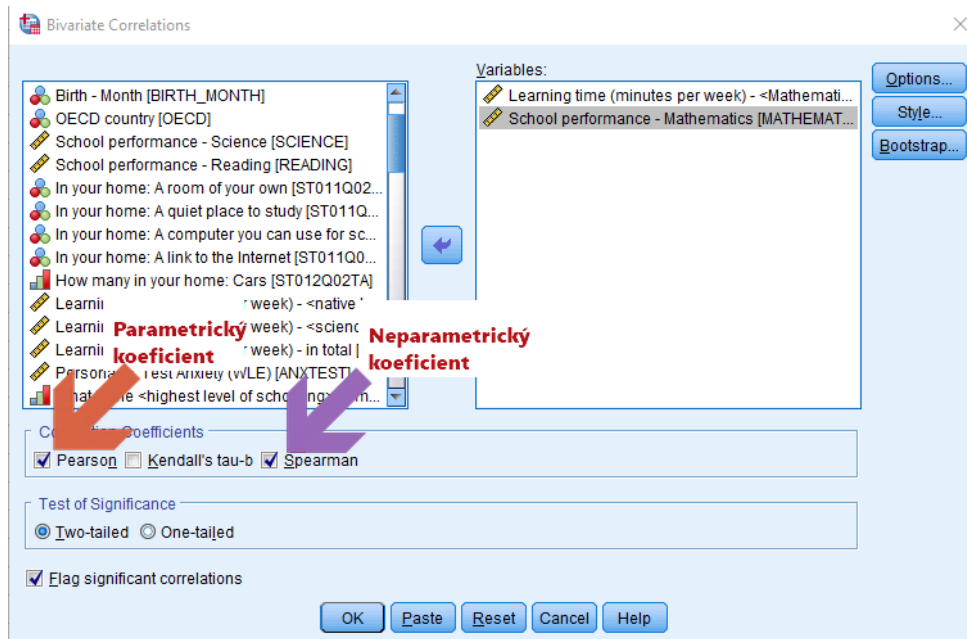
Bivariate Correlations

Birth - Month [BIRTH_MONTH]
OECD country [OECD]
School performance - Science [SCIENCE]
School performance - Reading [READING]
In your home: A room of your own [ST011Q02...
In your home: A quiet place to study [ST011Q...
In your home: A computer you can use for sc...
In your home: A link to the Internet [ST011Q0...
How many in your home: Cars [ST012Q02TA]
Learni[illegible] week) - <native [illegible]
Learni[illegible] week) - <scienc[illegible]
Learni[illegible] week) - in total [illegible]
Persona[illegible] Test Anxiety (WLE) [ANXTEST]
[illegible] <highest level of schooling> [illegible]

Parametrický koeficient

Neparametrický koeficient

Variables:
Learning time (minutes per week) - <Mathemati...
School performance - Mathematics [MATHEMAT...

Options...
Style...
Bootstrap...

Co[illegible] Coefficients
Pearson
Kendall's tau-b
Spearman

Test of Significance
Two-tailed
One-tailed

Flag significant correlations

OK
Paste
Reset
Cancel
Help